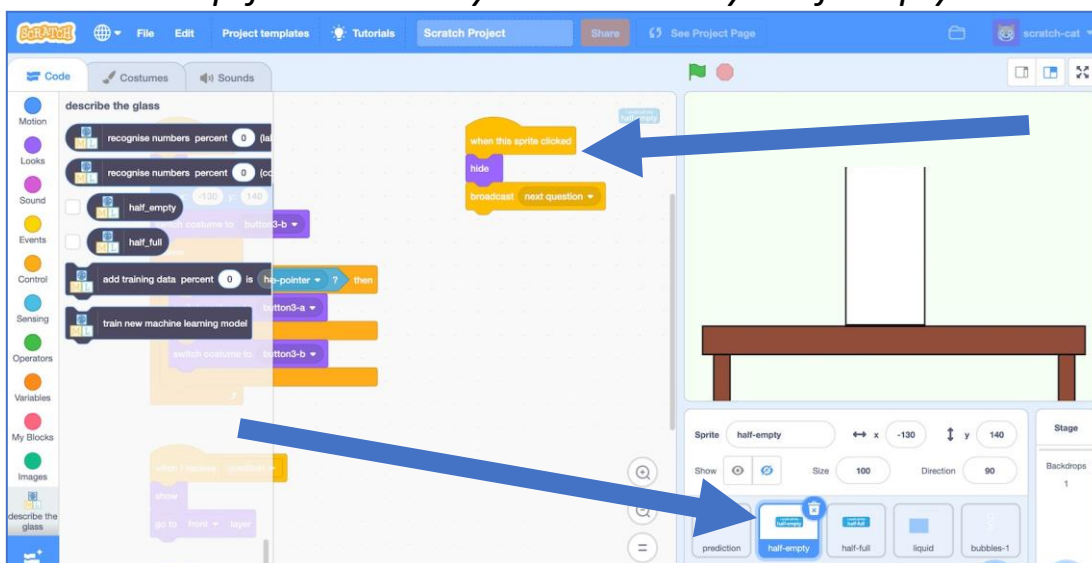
Scratch File Edit Project templates Tutorials Scratch Project Share See Project Page scratch-cat

Code Costumes Sounds

Motion
Looks
Sound
Events
Control
Sensing
Operators
Variables
My Blocks
Images
describe the glass

describe the glass

recognise numbers percent 0 (la

recognise numbers percent 0 (co

half_empty

half_full

add training data percent 0 is he-pointer ? then

train new machine learning model

-130 140

switch costume to button3-b

button3-a

switch costume to button3-b

when I receive question

show

go to front layer

when this sprite clicked

hide

broadcast next question

half-empty

Sprite half-empty x -130 y 140

Show Size 100 Direction 90

Stage

Backdrops 1

prediction half-empty half-full liquid bubbles-1